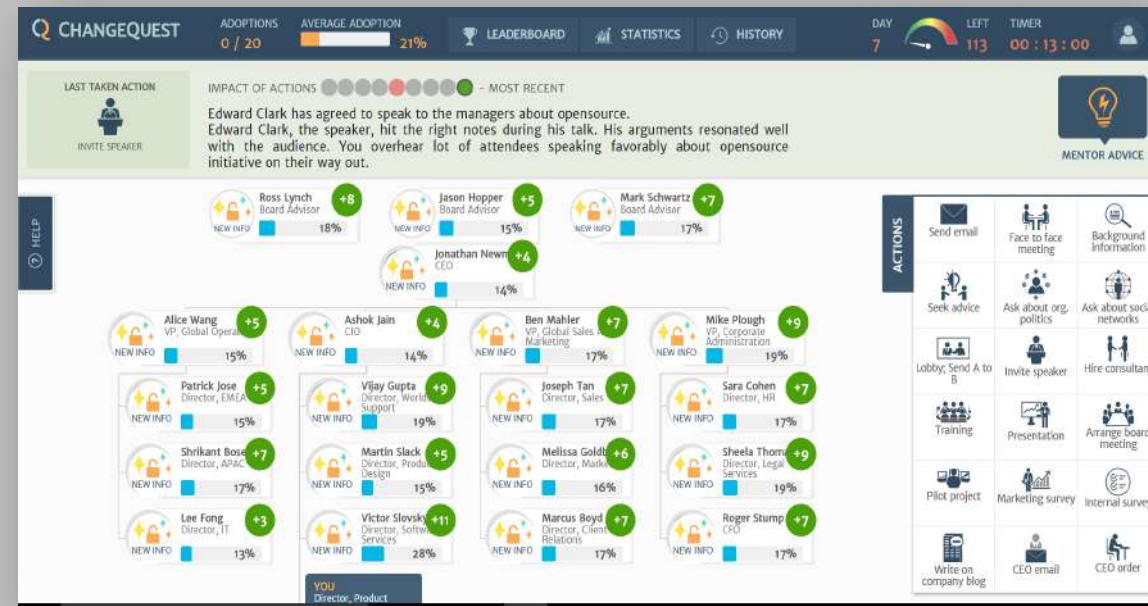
CHANGEQUEST
ADOPTIONS 0 / 20
AVERAGE ADOPTION 21%
LEADERBOARD
STATISTICS
HISTORY
DAY 7
LEFT 113
TIMER 00 : 13 : 00

LAST TAKEN ACTION
INVITE SPEAKER

IMPACT OF ACTIONS - MOST RECENT
Edward Clark has agreed to speak to the managers about opensource.
Edward Clark, the speaker, hit the right notes during his talk. His arguments resonated well with the audience. You overhear lot of attendees speaking favorably about opensource initiative on their way out.

MENTOR ADVICE

HELP

Ross Lynch
Board Advisor
+8
NEW INFO
18%

Jason Hopper
Board Advisor
+5
NEW INFO
15%

Mark Schwartz
Board Advisor
+7
NEW INFO
17%

Jonathan Newm
CEO
+4
NEW INFO
14%

Alice Wang
VP, Global Opera
+5
NEW INFO
15%

Ashok Jain
CIO
+4
NEW INFO
14%

Ben Mahler
VP, Global Sales Marketing
+7
NEW INFO
17%

Mike Plough
VP, Corporate Administration
+9
NEW INFO
19%

Patrick Jose
Director, EMEA
+5
NEW INFO
15%

Vijay Gupta
Director, World Support
+9
NEW INFO
19%

Joseph Tan
Director, Sales
+7
NEW INFO
17%

Sara Cohen
Director, HR
+7
NEW INFO
17%

Shrikant Bose
Director, APAC
+7
NEW INFO
17%

Martin Slack
Director, Produ Design
+5
NEW INFO
15%

Melissa Goldb
Director, Marke
+6
NEW INFO
16%

Sheela Thom
Director, Legal Services
+9
NEW INFO
19%

Lee Fong
Director, IT
+3
NEW INFO
13%

Victor Slovsk
Director, Softw Services
+11
NEW INFO
28%

Marcus Boyd
Director, Client Relations
+7
NEW INFO
17%

Roger Stump
CFO
+7
NEW INFO
17%

YOU
Director, Product

ACTIONS
Send email
Face to face meeting
Background information
Seek advice
Ask about org. politics
Ask about soci networks
Lobby; Send A to B
Invite speaker
Hire consultan
Training
Presentation
Arrange board meeting
Pilot project
Marketing survey
Internal surve
Write on company blog
CEO email
CEO order